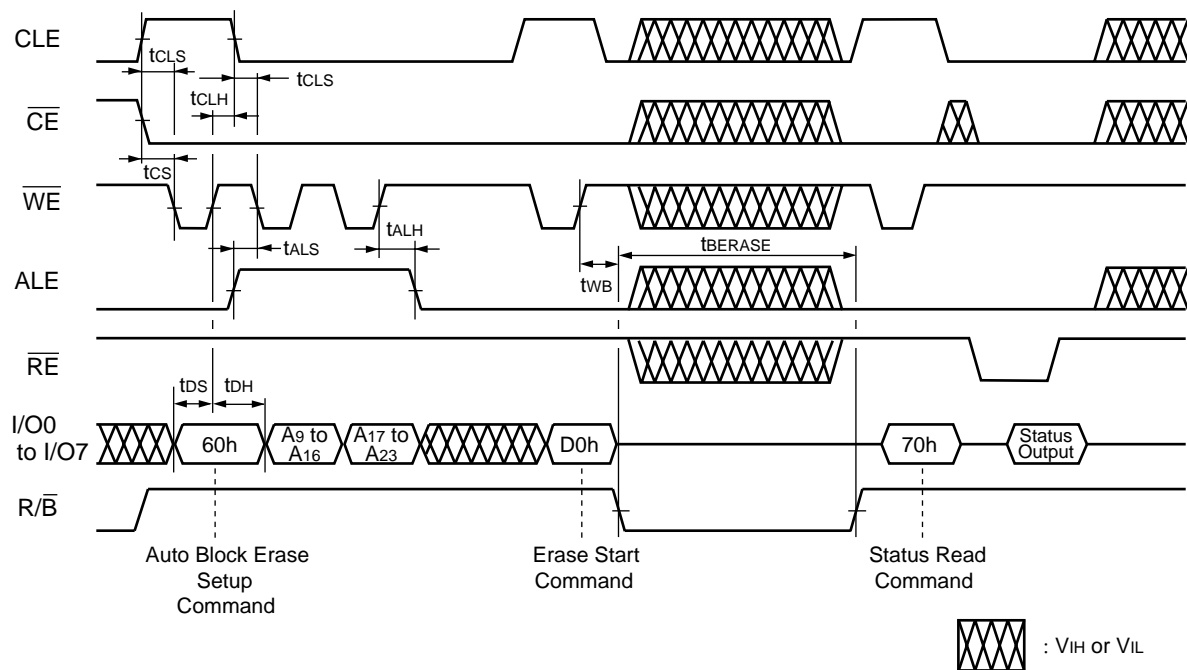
CLE

$t_{CLS}$

$t_{CLS}$

$t_{CLH}$

$\overline{CE}$

$t_{CS}$

$\overline{WE}$

$t_{ALH}$

$t_{ALS}$

$t_{BERASE}$

ALE

$t_{WB}$

$\overline{RE}$

$t_{DS}$ $t_{DH}$

I/O0 to I/O7

60h

$A_9$ to $A_{16}$

$A_{17}$ to $A_{23}$

D0h

70h

Status Output

R/$\overline{B}$

Auto Block Erase Setup Command

Erase Start Command

Status Read Command

: $V_{IH}$ or $V_{IL}$